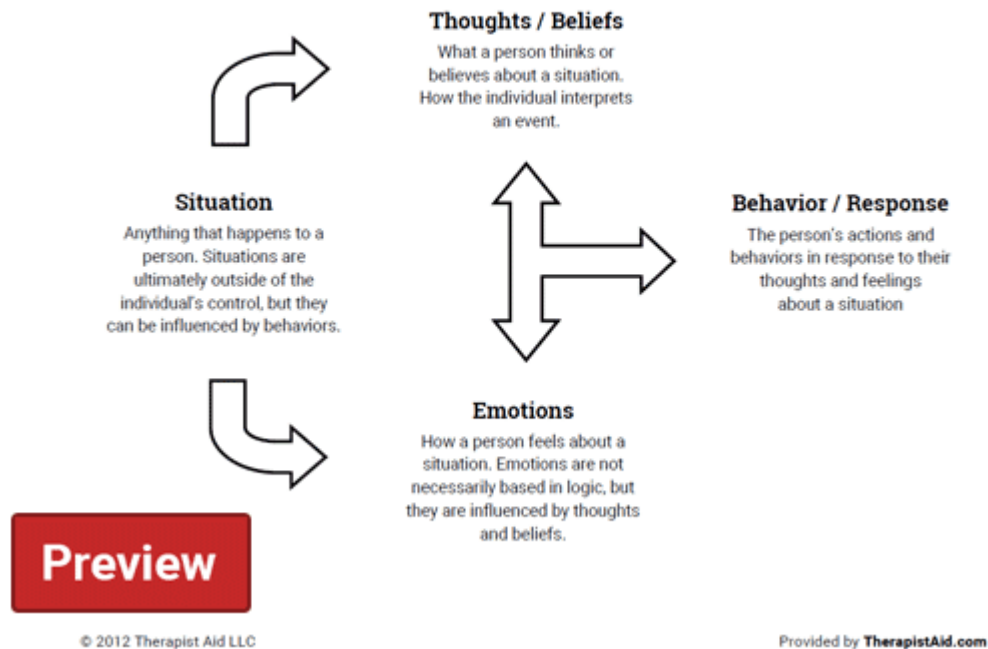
Thoughts / Beliefs
What a person thinks or believes about a situation. How the individual interprets an event.

Situation
Anything that happens to a person. Situations are ultimately outside of the individual's control, but they can be influenced by behaviors.

Behavior / Response
The person's actions and behaviors in response to their thoughts and feelings about a situation

Emotions
How a person feels about a situation. Emotions are not necessarily based in logic, but they are influenced by thoughts and beliefs.

Preview

© 2012 Therapist Aid LLC

Provided by TherapistAid.com